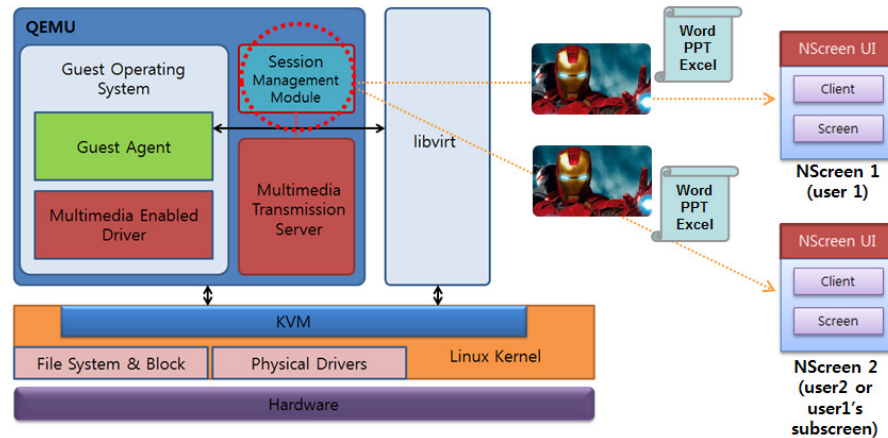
QEMU

Guest Operating System

Session Management Module

libvirt

Guest Agent

Multimedia Enabled Driver

Multimedia Transmission Server

Word PPT Excel

Word PPT Excel

NScreen UI

Client

Screen

NScreen 1 (user 1)

NScreen UI

Client

Screen

NScreen 2 (user2 or user1's subscreen)

KVM

File System & Block

Physical Drivers

Linux Kernel

Hardware